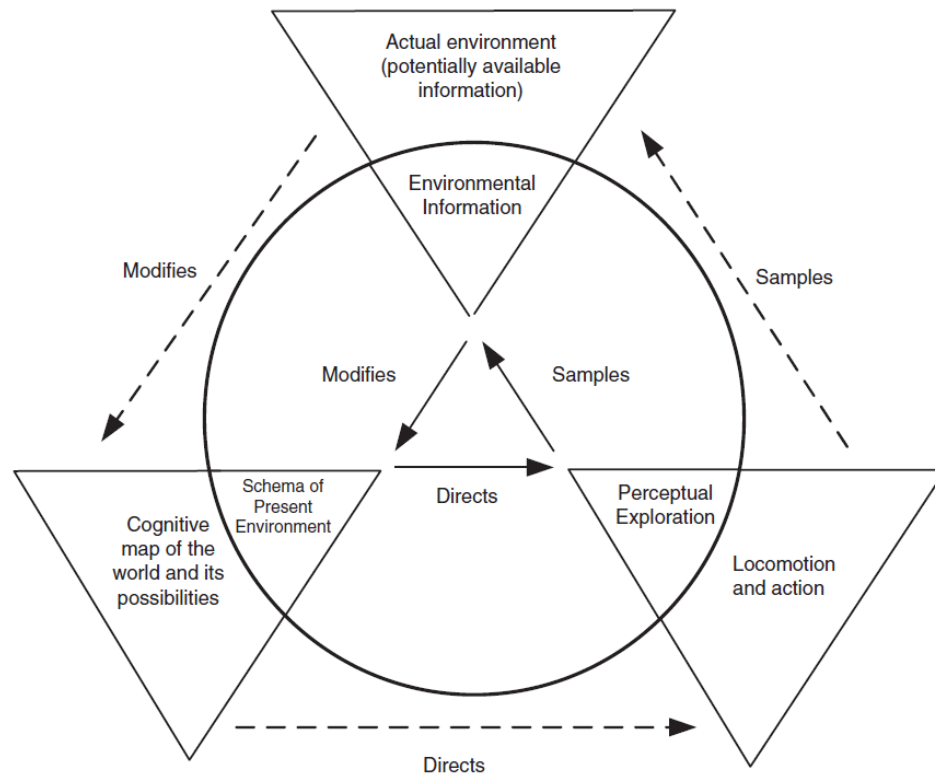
Actual environment (potentially available information)

Environmental Information

Modifies

Samples

Modifies

Samples

Schema of Present Environment

Directs

Perceptual Exploration

Cognitive map of the world and its possibilities

Locomotion and action

Directs